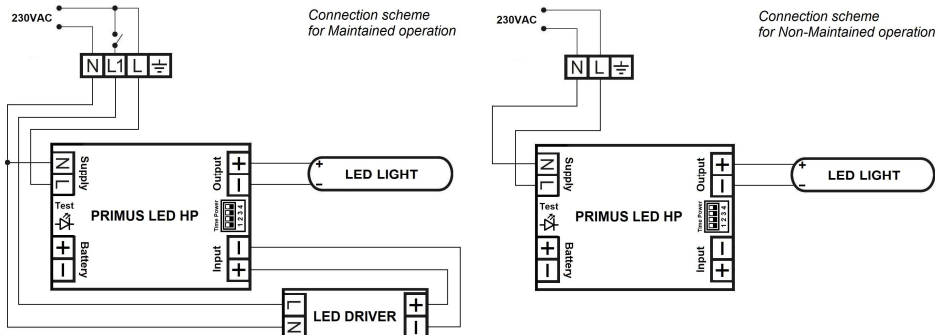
230VAC

Connection scheme
for Maintained operation

N L1 L ⏚

N
L
Supply

Output
+
−

+
−
LED LIGHT

Test

PRIMUS LED HP

Time Power
1 2 3 4

+
−
Battery

Input
−
+

L
N
LED DRIVER
+
−

230VAC

Connection scheme
for Non-Maintained operation

N L ⏚

N
L
Supply

Output
+
−

+
−
LED LIGHT

Test

PRIMUS LED HP

Time Power
1 2 3 4

+
−
Battery

Input
−
+